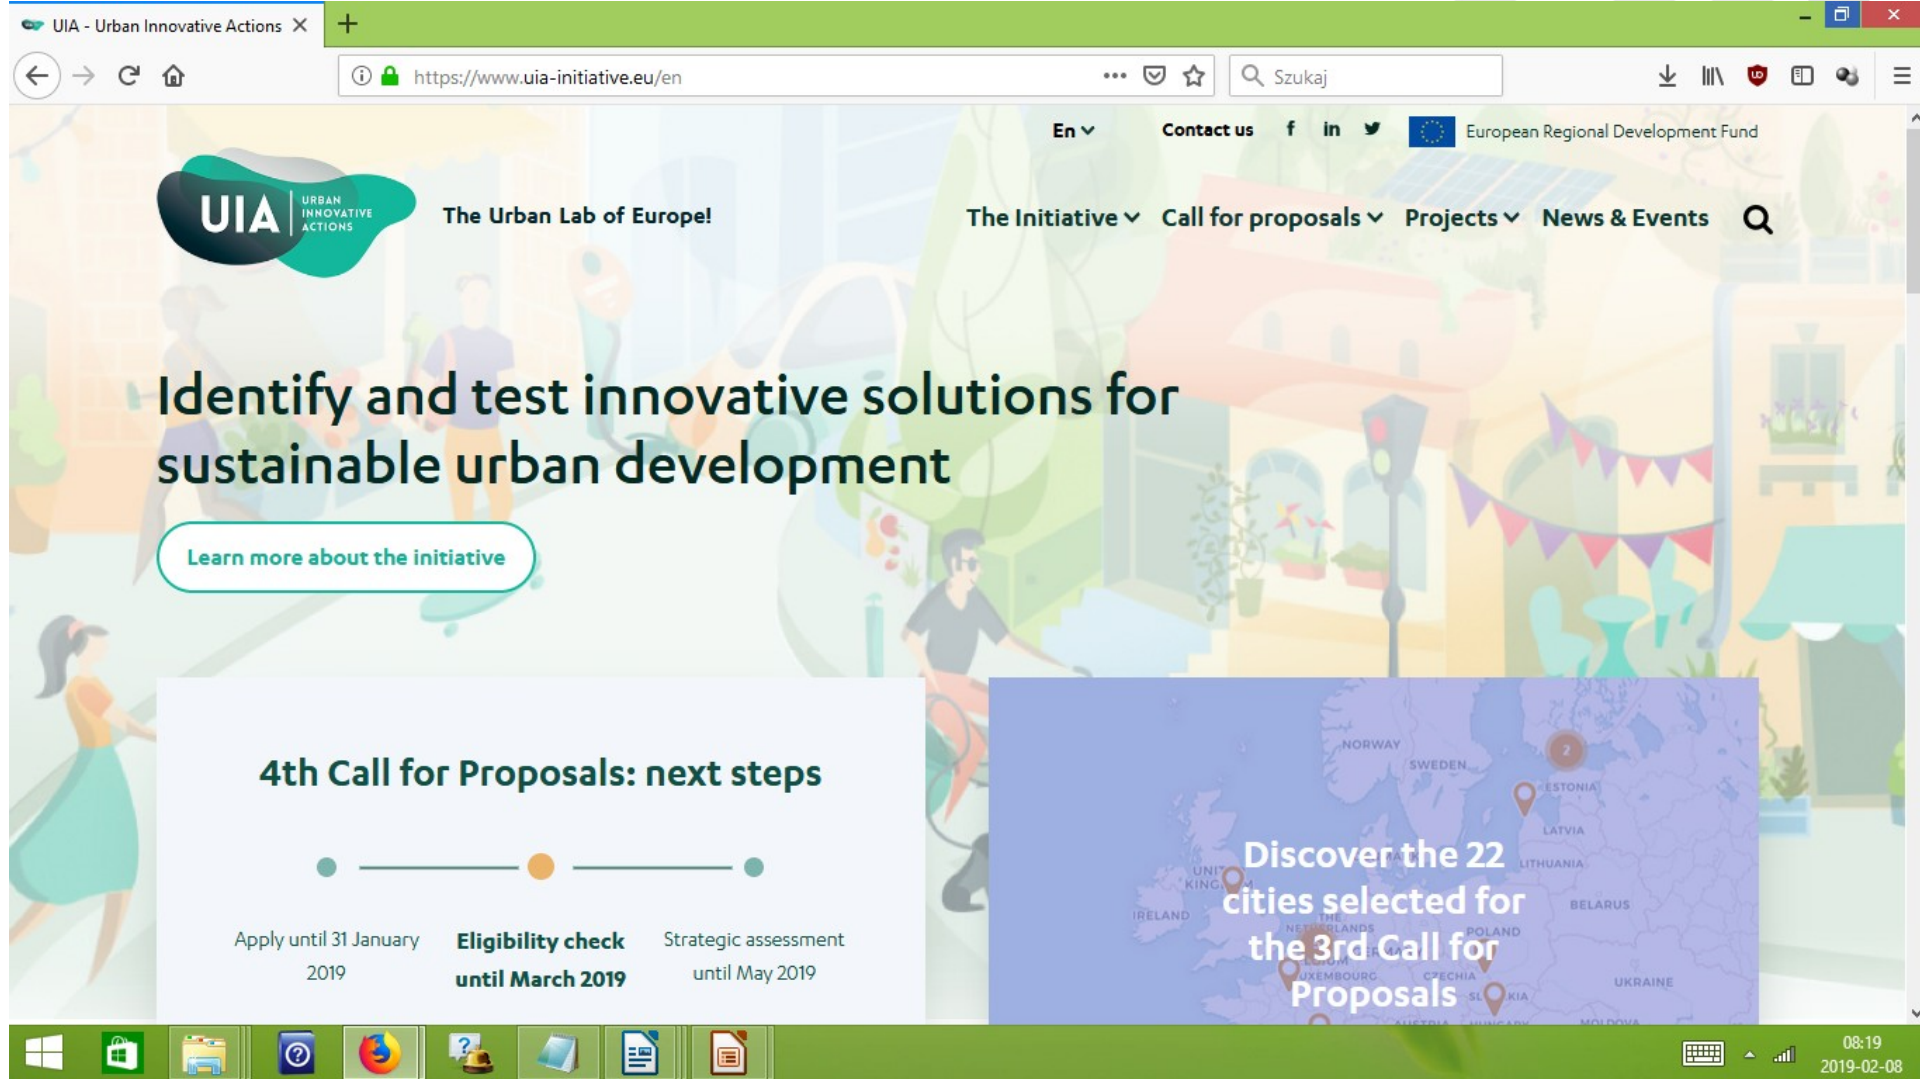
UIA - Urban Innovative Actions ×

https://www.uia-initiative.eu/en

Szukaj

En Contact us f in European Regional Development Fund

UIA URBAN INNOVATIVE ACTIONS

The Urban Lab of Europe!

The Initiative Call for proposals Projects News & Events

Identify and test innovative solutions for sustainable urban development

Learn more about the initiative

4th Call for Proposals: next steps

Apply until 31 January 2019

Eligibility check until March 2019

Strategic assessment until May 2019

NORWAY SWEDEN ESTONIA LATVIA LITHUANIA BELARUS IRELAND POLAND UKRAINE

Discover the 22 cities selected for the 3rd Call for Proposals

08:19
2019-02-08